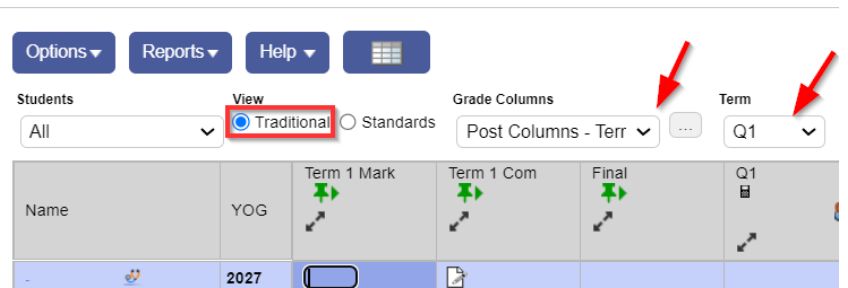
Options▾ Reports▾ Help▾

Students
All

View
Traditional Standards

Grade Columns
Post Columns - Terr

...

Term
Q1

| Name | YOG | Term 1 Mark | Term 1 Com | Final | Q1 |
|---|---|---|---|---|---|
| - | 2027 | | | | |